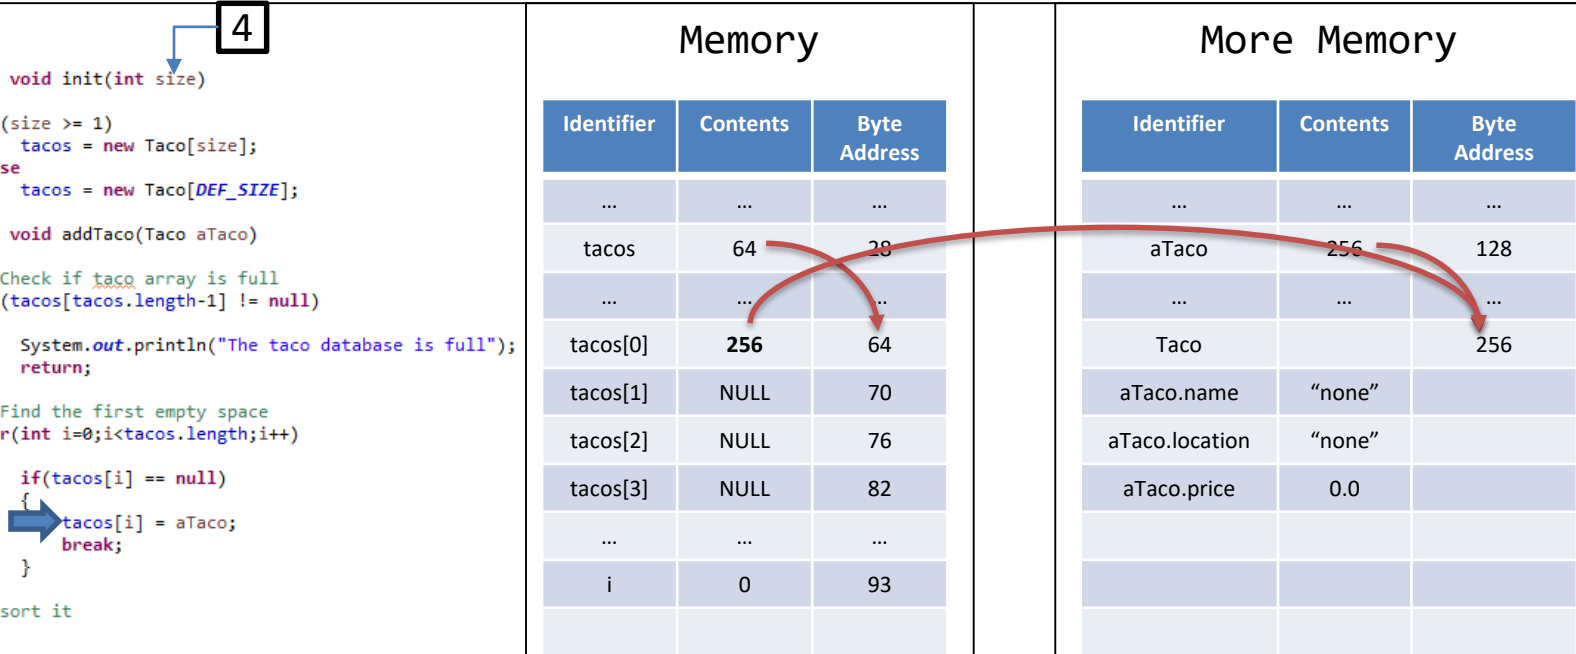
4

void init(int size)

(size >= 1)
tacos = new Taco[size];
se
tacos = new Taco[DEF_SIZE];

void addTaco(Taco aTaco)

Check if taco array is full
(tacos[tacos.length-1] != null)

System.out.println("The taco database is full");
return;

Find the first empty space
r(int i=0;i<tacos.length;i++)

if(tacos[i] == null)
{
tacos[i] = aTaco;
break;
}

sort it

Memory

| Identifier | Contents | Byte Address |
|---|---|---|
| ... | ... | ... |
| tacos | 64 | 28 |
| ... | ... | ... |
| tacos[0] | 256 | 64 |
| tacos[1] | NULL | 70 |
| tacos[2] | NULL | 76 |
| tacos[3] | NULL | 82 |
| ... | ... | ... |
| i | 0 | 93 |
| | | |

More Memory

| Identifier | Contents | Byte Address |
|---|---|---|
| ... | ... | ... |
| aTaco | 256 | 128 |
| ... | ... | ... |
| Taco | | 256 |
| aTaco.name | “none” | |
| aTaco.location | “none” | |
| aTaco.price | 0.0 | |
| | | |
| | | |